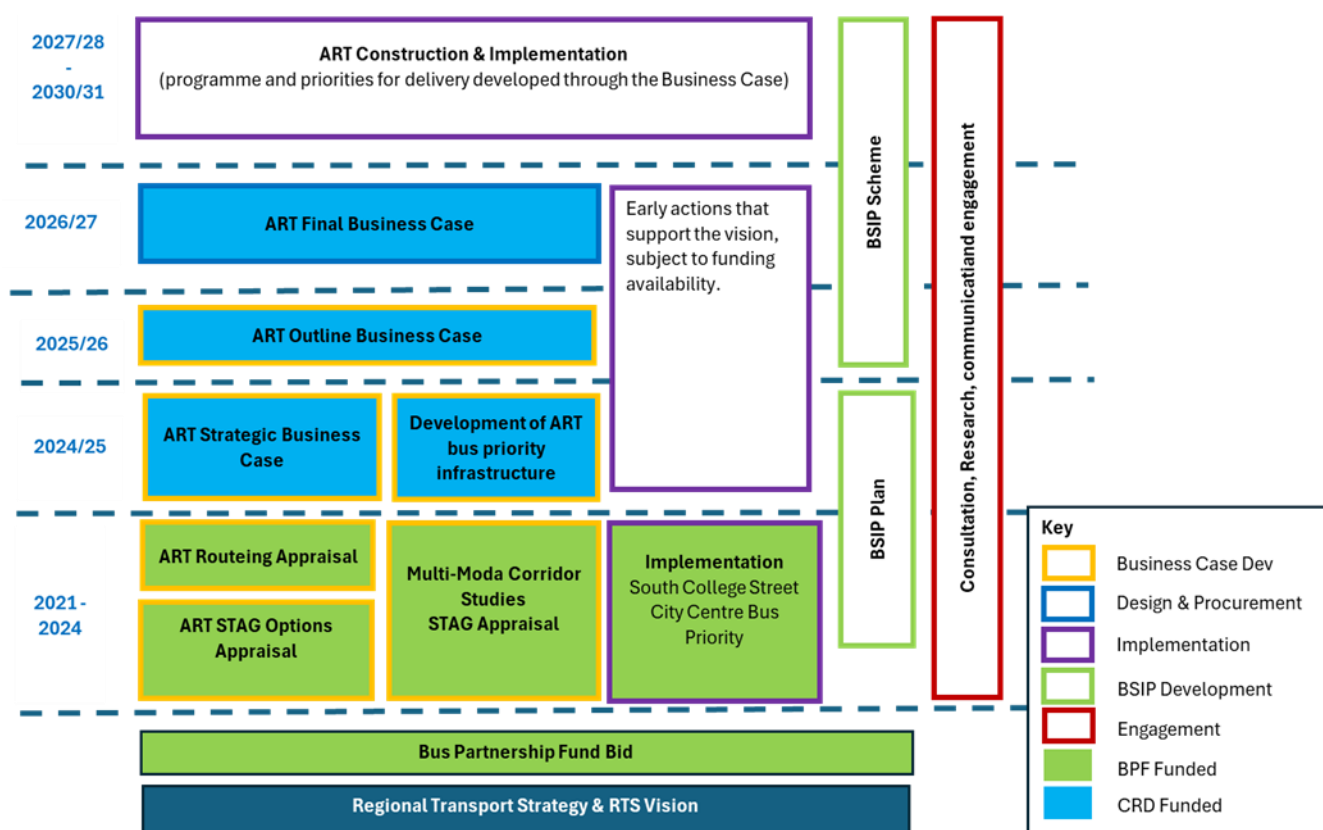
2027/28 - 2030/31

ART Construction & Implementation
(programme and priorities for delivery developed through the Business Case)

BSIP Scheme

Consultation, Research, communicatiand engagement

2026/27

ART Final Business Case

Early actions that support the vision, subject to funding availability.

2025/26

ART Outline Business Case

2024/25

ART Strategic Business Case

Development of ART bus priority infrastructure

BSIP Plan

2021 - 2024

ART Routeing Appraisal

ART STAG Options Appraisal

Multi-Moda Corridor Studies STAG Appraisal

Implementation
South College Street City Centre Bus Priority

Key
Business Case Dev
Design & Procurement
Implementation
BSIP Development
Engagement
BPF Funded
CRD Funded

Bus Partnership Fund Bid

Regional Transport Strategy & RTS Vision